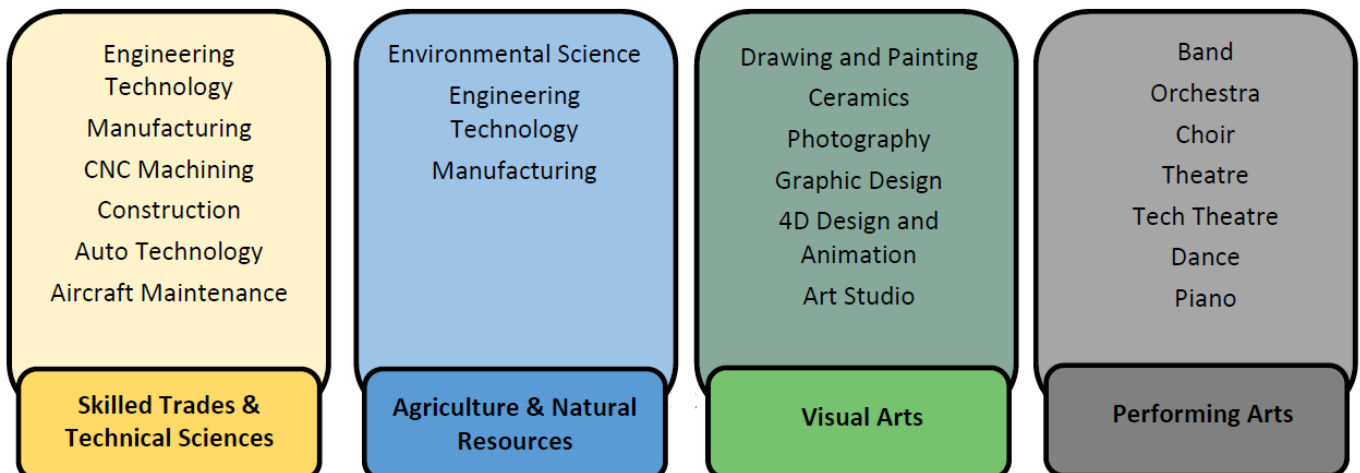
Engineering Technology
Manufacturing
CNC Machining
Construction
Auto Technology
Aircraft Maintenance

Skilled Trades & Technical Sciences

Environmental Science
Engineering Technology
Manufacturing

Agriculture & Natural Resources

Drawing and Painting
Ceramics
Photography
Graphic Design
4D Design and Animation
Art Studio

Visual Arts

Band
Orchestra
Choir
Theatre
Tech Theatre
Dance
Piano

Performing Arts